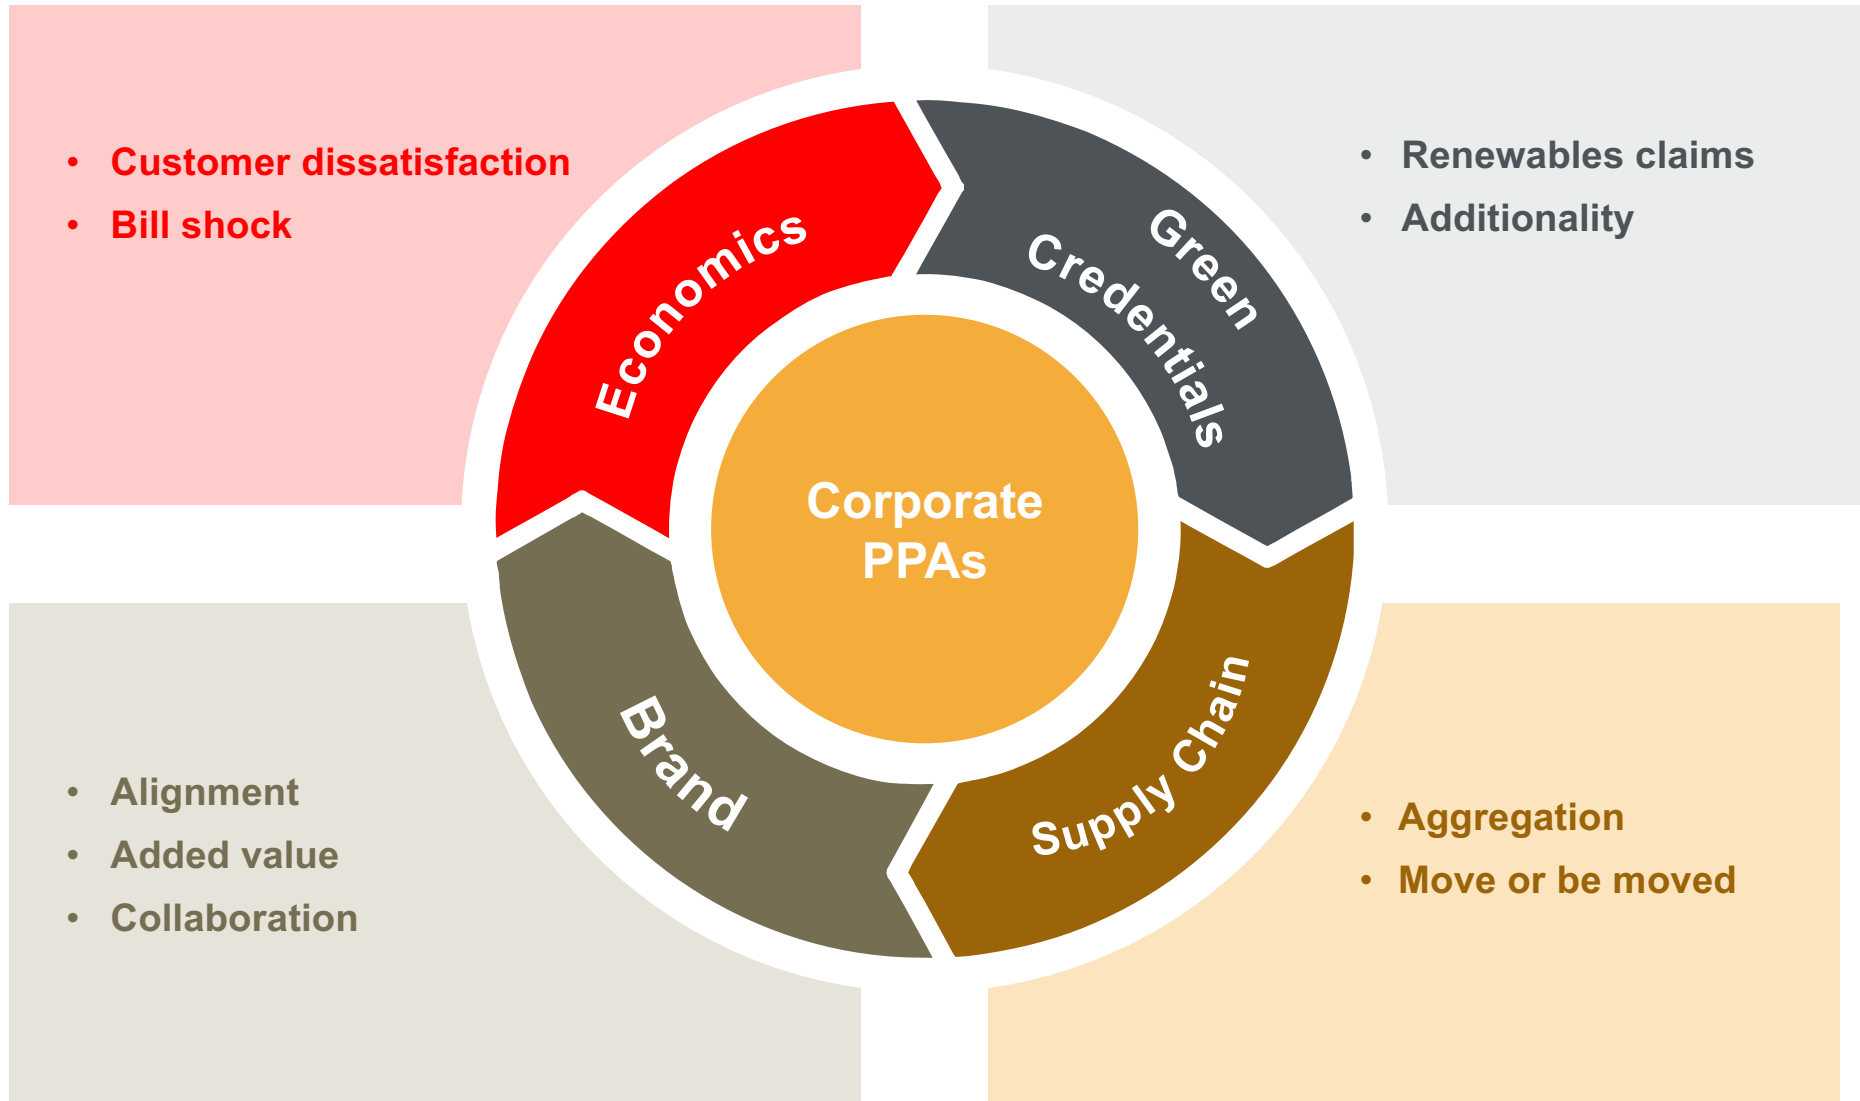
- Customer dissatisfaction
- Bill shock

- Renewables claims
- Additionality

Economics

Green Credentials

Corporate PPAs

Brand

Supply Chain

- Alignment
- Added value
- Collaboration

- Aggregation
- Move or be moved